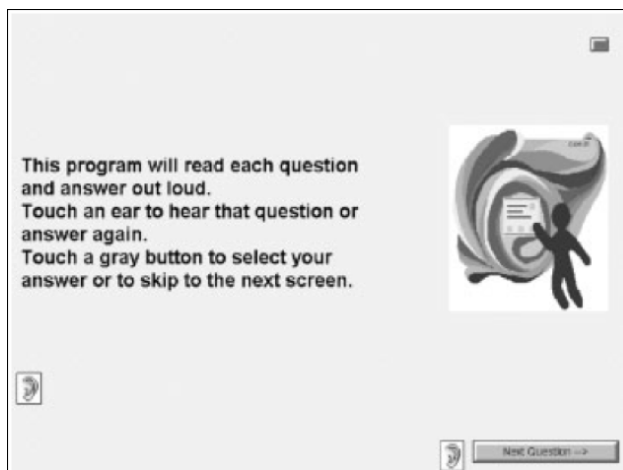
This program will read each question and answer out loud.
Touch an ear to hear that question or answer again.
Touch a gray button to select your answer or to skip to the next screen.

Next Question -->